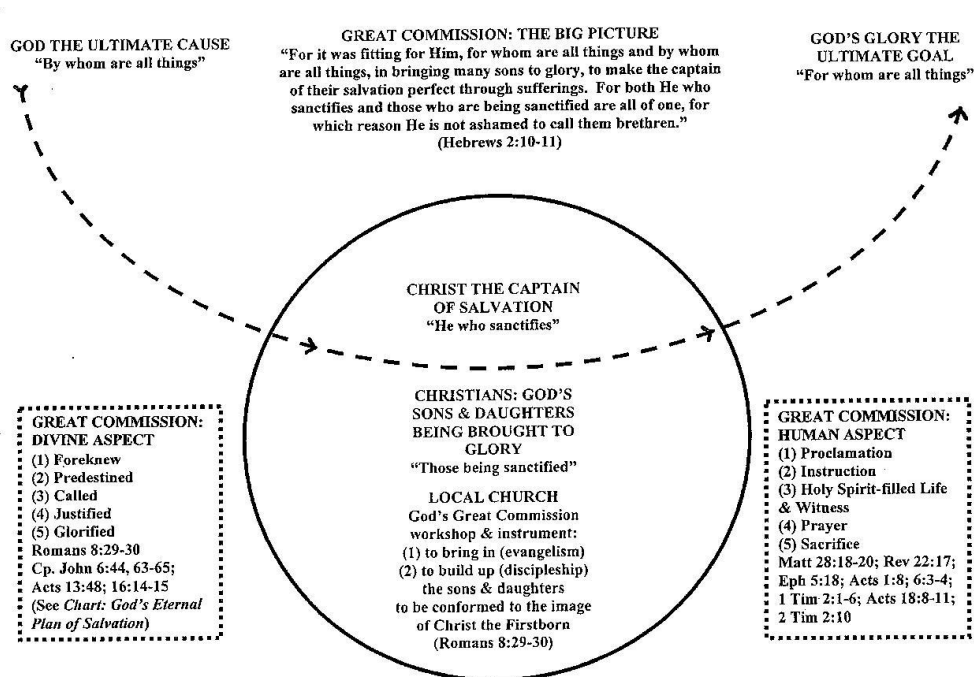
GOD THE ULTIMATE CAUSE
"By whom are all things"

GREAT COMMISSION: THE BIG PICTURE
"For it was fitting for Him, for whom are all things and by whom are all things, in bringing many sons to glory, to make the captain of their salvation perfect through sufferings. For both He who sanctifies and those who are being sanctified are all of one, for which reason He is not ashamed to call them brethren."
(Hebrews 2:10-11)

GOD'S GLORY THE ULTIMATE GOAL
"For whom are all things"

CHRIST THE CAPTAIN OF SALVATION
"He who sanctifies"

CHRISTIANS: GOD'S SONS & DAUGHTERS BEING BROUGHT TO GLORY
"Those being sanctified"

LOCAL CHURCH
God's Great Commission workshop & instrument:
(1) to bring in (evangelism)
(2) to build up (discipleship)
the sons & daughters
to be conformed to the image of Christ the Firstborn
(Romans 8:29-30)

GREAT COMMISSION: DIVINE ASPECT
(1) Foreknew
(2) Predestined
(3) Called
(4) Justified
(5) Glorified
Romans 8:29-30
Cp. John 6:44, 63-65; Acts 13:48; 16:14-15
(See *Chart: God's Eternal Plan of Salvation*)

GREAT COMMISSION: HUMAN ASPECT
(1) Proclamation
(2) Instruction
(3) Holy Spirit-filled Life & Witness
(4) Prayer
(5) Sacrifice
Matt 28:18-20; Rev 22:17; Eph 5:18; Acts 1:8; 6:3-4; 1 Tim 2:1-6; Acts 18:8-11; 2 Tim 2:10